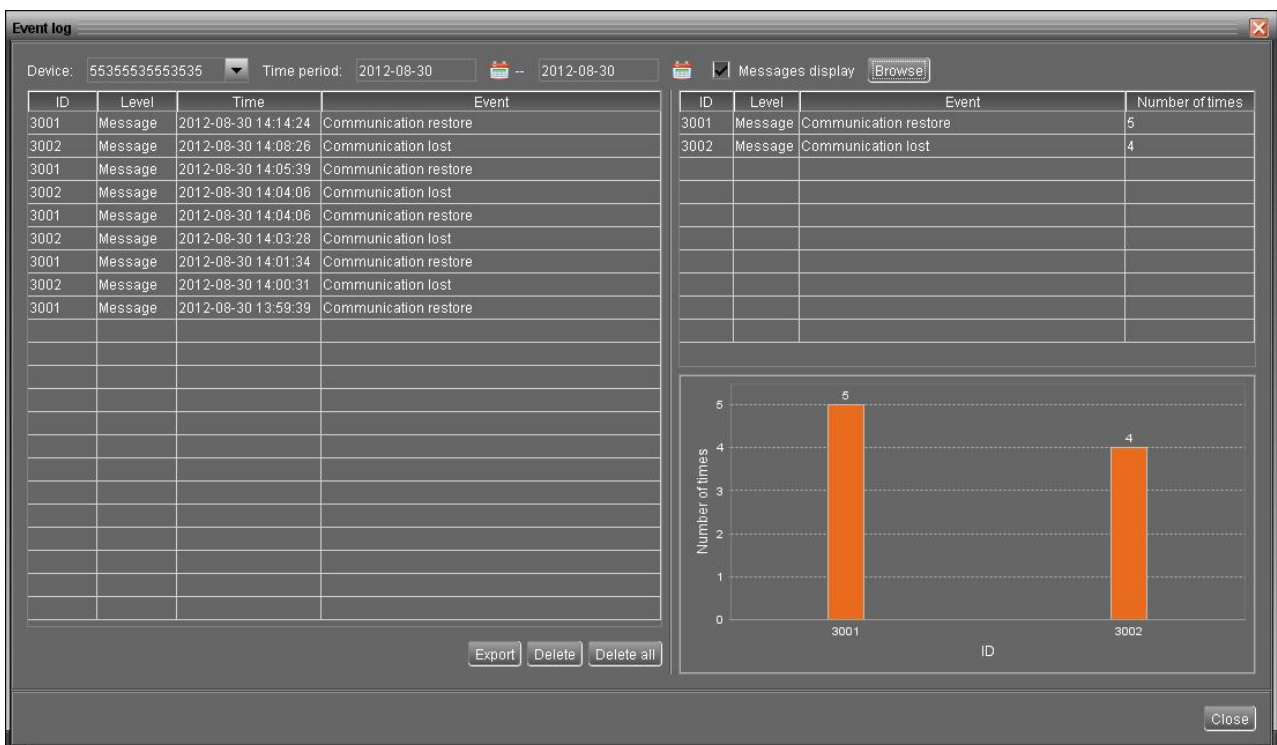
Event log

Device: 55355535553535 Time period: 2012-08-30 -- 2012-08-30 Messages display Browse

| ID | Level | Time | Event |
|---|---|---|---|
| 3001 | Message | 2012-08-30 14:14:24 | Communication restore |
| 3002 | Message | 2012-08-30 14:08:26 | Communication lost |
| 3001 | Message | 2012-08-30 14:05:39 | Communication restore |
| 3002 | Message | 2012-08-30 14:04:06 | Communication lost |
| 3001 | Message | 2012-08-30 14:04:06 | Communication restore |
| 3002 | Message | 2012-08-30 14:03:28 | Communication lost |
| 3001 | Message | 2012-08-30 14:01:34 | Communication restore |
| 3002 | Message | 2012-08-30 14:00:31 | Communication lost |
| 3001 | Message | 2012-08-30 13:59:39 | Communication restore |

Export Delete Delete all

| ID | Level | Event | Number of times |
|---|---|---|---|
| 3001 | Message | Communication restore | 5 |
| 3002 | Message | Communication lost | 4 |

5
4
Number of times
5
4
3
2
1
0
3001
3002
ID

Close